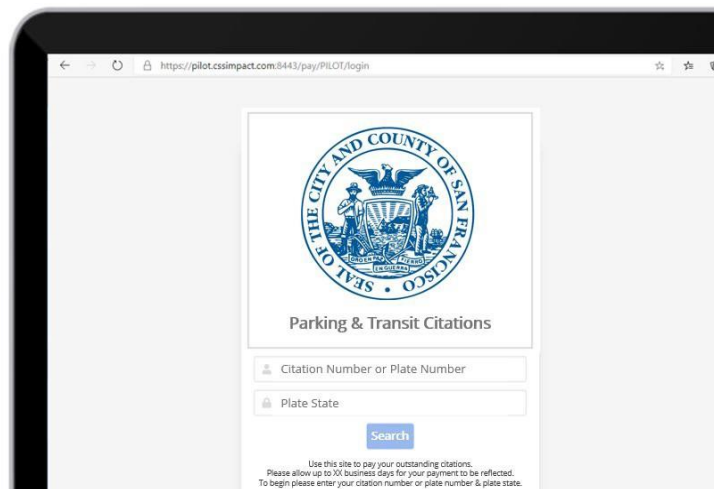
https://pilot.cssimpact.com:8443/pay/PILOT/login

SEAL OF THE CITY AND COUNTY OF SAN FRANCISCO

ORO EN PAZ FIERRO EN GUERRA

Parking & Transit Citations

Citation Number or Plate Number

Plate State

Search

Use this site to pay your outstanding citations.
Please allow up to XX business days for your payment to be reflected.
To begin please enter your citation number or plate number & plate state.